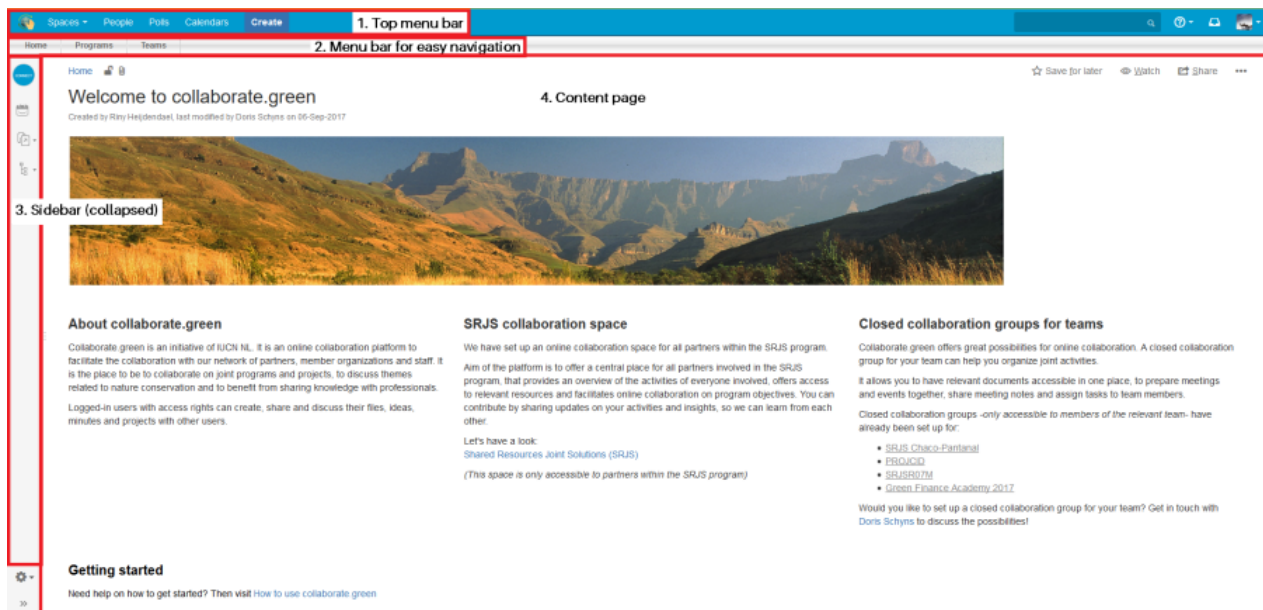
Spaces People Polls Calendars Create

1. Top menu bar

Home Programs Teams

2. Menu bar for easy navigation

Home

Save for later Watch Share

Welcome to collaborate.green

4. Content page

Created by Riny Heijdendael, last modified by Doris Schyns on 06-Sep-2017

3. Sidebar (collapsed)

About collaborate.green

Collaborate.green is an initiative of IUCN NL. It is an online collaboration platform to facilitate the collaboration with our network of partners, member organizations and staff. It is the place to be to collaborate on joint programs and projects, to discuss themes related to nature conservation and to benefit from sharing knowledge with professionals.

Logged-in users with access rights can create, share and discuss their files, ideas, minutes and projects with other users.

SRJS collaboration space

We have set up an online collaboration space for all partners within the SRJS program.

Aim of the platform is to offer a central place for all partners involved in the SRJS program, that provides an overview of the activities of everyone involved, offers access to relevant resources and facilitates online collaboration on program objectives. You can contribute by sharing updates on your activities and insights, so we can learn from each other.

Let's have a look:
Shared Resources Joint Solutions (SRJS)

(This space is only accessible to partners within the SRJS program)

Closed collaboration groups for teams

Collaborate green offers great possibilities for online collaboration. A closed collaboration group for your team can help you organize joint activities.

It allows you to have relevant documents accessible in one place, to prepare meetings and events together, share meeting notes and assign tasks to team members.

Closed collaboration groups -only accessible to members of the relevant team- have already been set up for:

- SRJS Chaco-Pantanal
- PROJCID
- SRJSR07M
- Green Finance Academy 2017

Would you like to set up a closed collaboration group for your team? Get in touch with Doris Schyns to discuss the possibilities!

Getting started

Need help on how to get started? Then visit How to use collaborate green